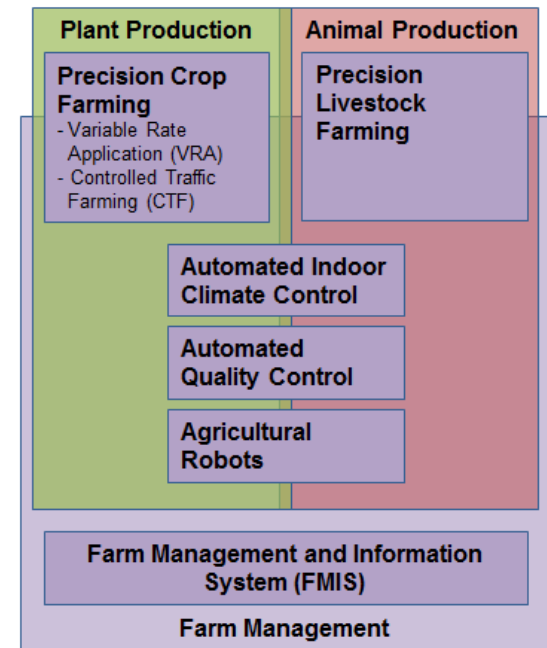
Plant Production

Animal Production

Precision Crop Farming
- Variable Rate Application (VRA)
- Controlled Traffic Farming (CTF)

Precision Livestock Farming

Automated Indoor Climate Control

Automated Quality Control

Agricultural Robots

Farm Management and Information System (FMIS)

Farm Management